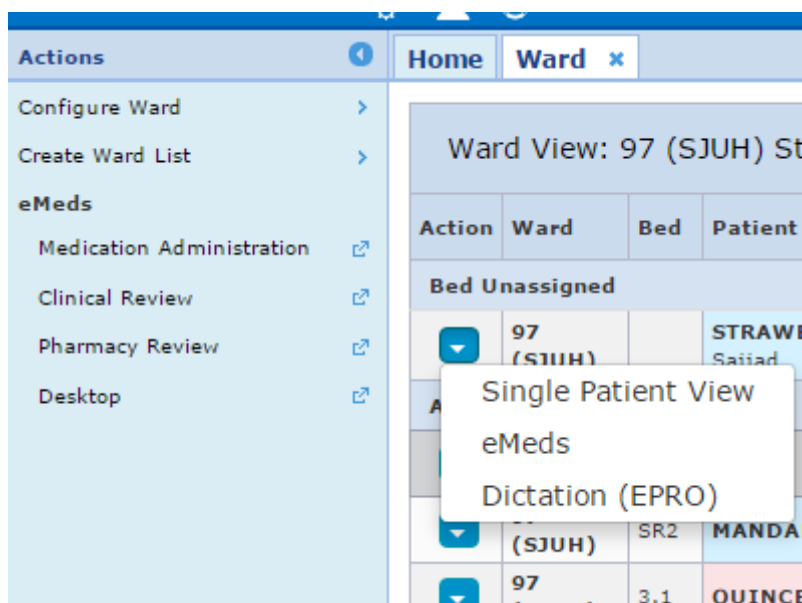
Actions

Configure Ward

Create Ward List

eMeds

Medication Administration

Clinical Review

Pharmacy Review

Desktop

Home

Ward ×

Ward View: 97 (SJUH) St

| Action | Ward | Bed | Patient |
|---|---|---|---|
| Bed Unassigned | | | |
| | 97 (SJUH) | | STRAWE Sajjad |
| A | | | |
| | (SJUH) | SR2 | MANDA |
| | 97 | 3.1 | QUINCE |

Single Patient View

eMeds

Dictation (EPRO)